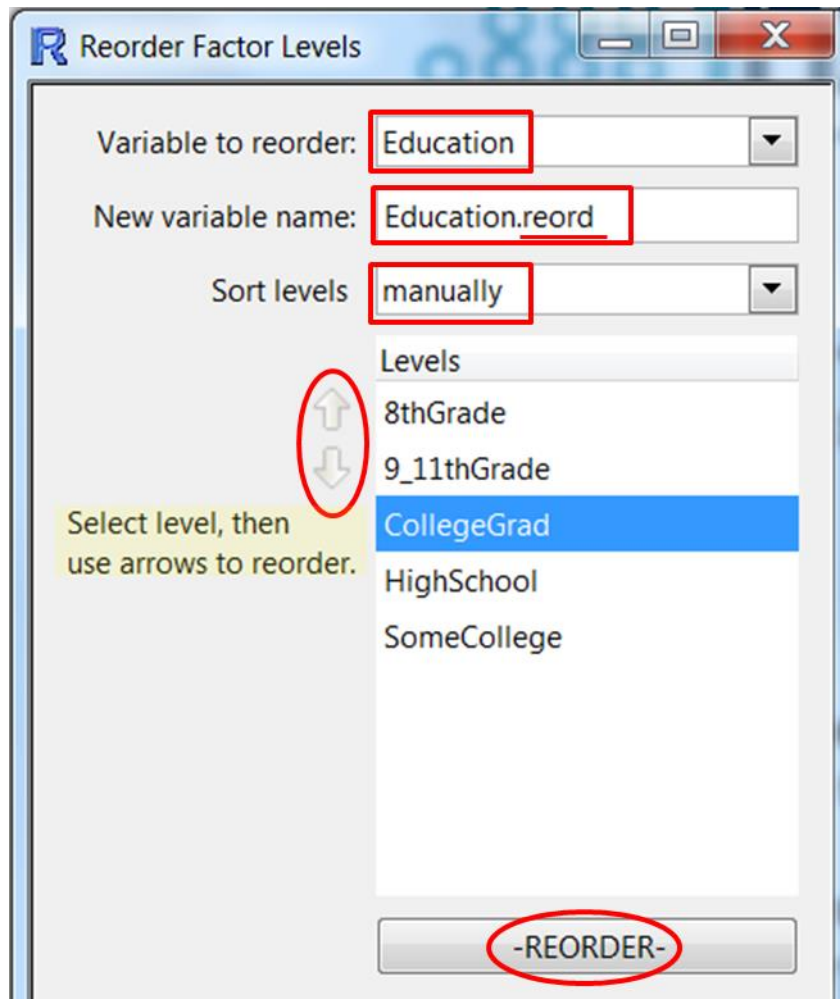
Reorder Factor Levels

Variable to reorder: Education

New variable name: Education.reord

Sort levels manually

Levels

8thGrade

9_11thGrade

CollegeGrad

HighSchool

SomeCollege

Select level, then use arrows to reorder.

-REORDER-